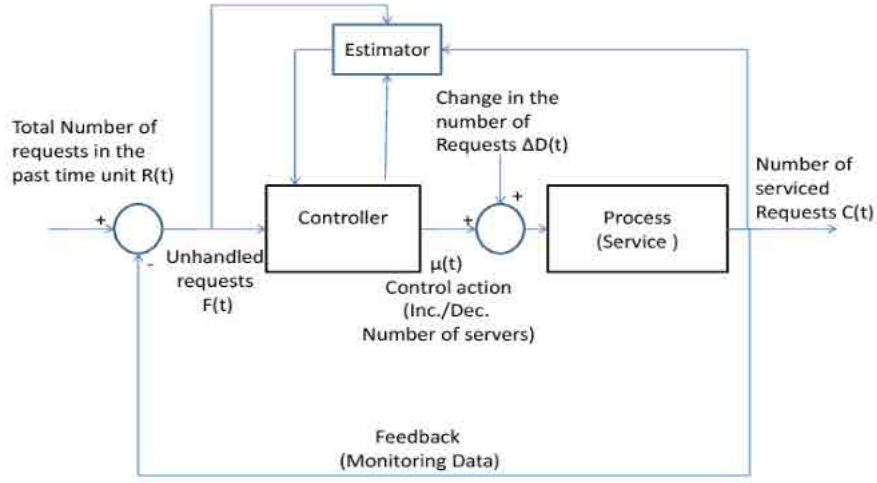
Estimator

Change in the number of Requests ΔD(t)

Total Number of requests in the past time unit R(t)

Number of serviced Requests C(t)

+

-

Controller

+

+

Process (Service )

Unhandled requests F(t)

μ(t) Control action (Inc./Dec. Number of servers)

Feedback (Monitoring Data)